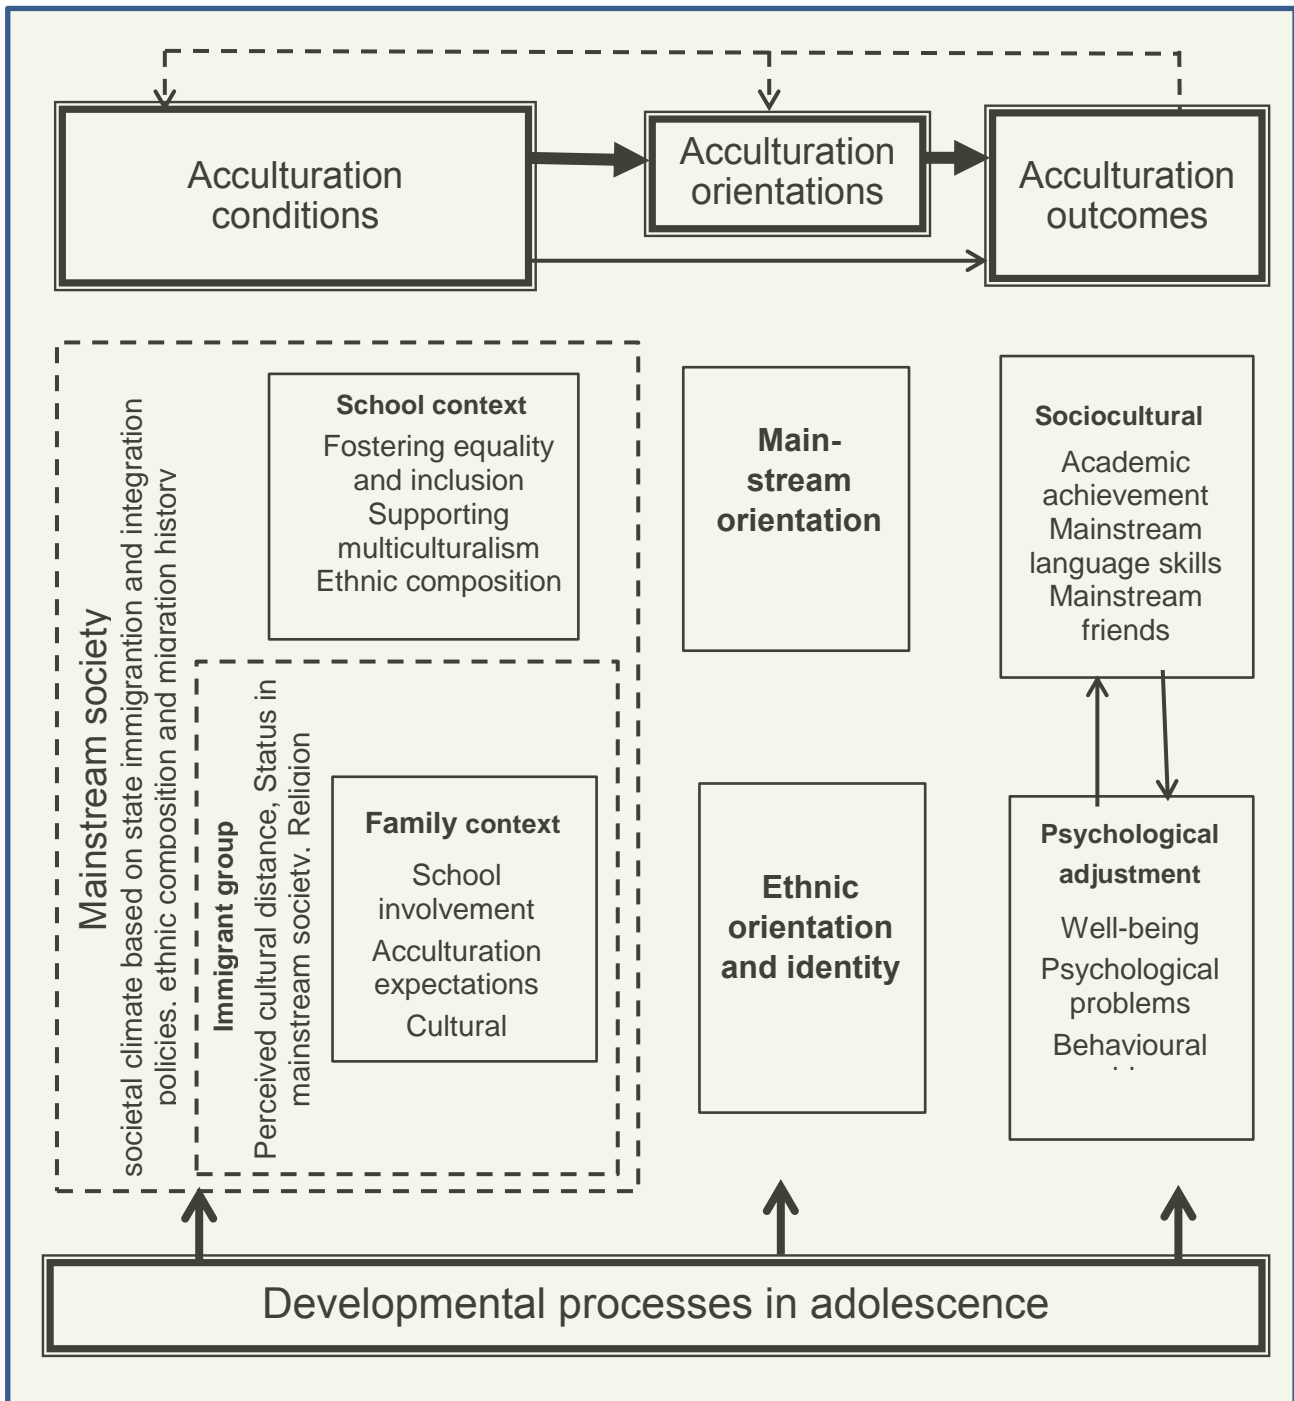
Acculturation conditions

Acculturation orientations

Acculturation outcomes

Mainstream society

societal climate based on state immigrantion and integration policies, ethnic composition and migration history

School context

Fostering equality and inclusion

Supporting multiculturalism

Ethnic composition

Immigrant group

Perceived cultural distance, Status in mainstream society, Religion

Family context

School involvement

Acculturation expectations

Cultural

Main-stream orientation

Ethnic orientation and identity

Sociocultural

Academic achievement

Mainstream language skills

Mainstream friends

Psychological adjustment

Well-being

Psychological problems

Behavioural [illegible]

Developmental processes in adolescence